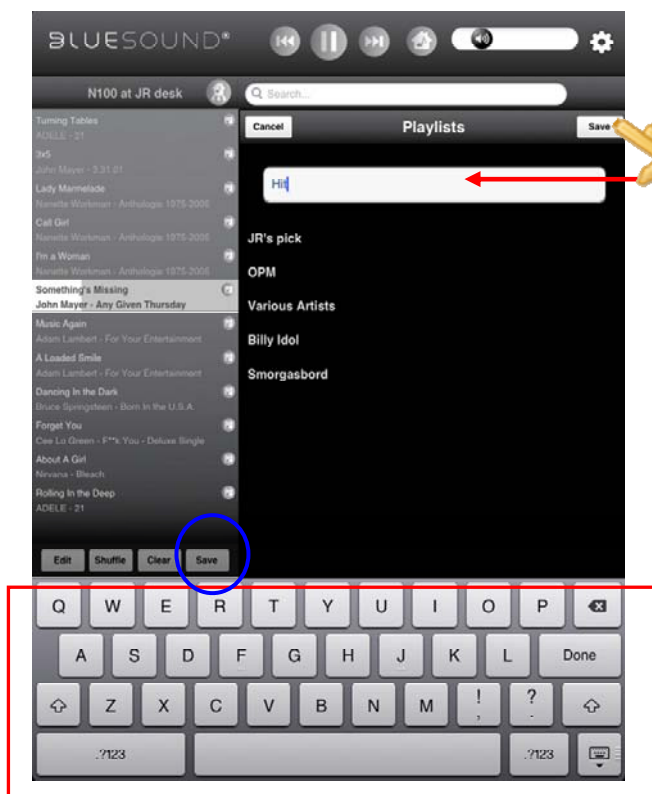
BLUESOUND®

N100 at JR desk

Search...

Turning Tables
ADELE - 21

3x5
John Mayer - 3.31.01

Lady Marmelade
Nanette Workman - Anthologie 1975-2005

Call Girl
Nanette Workman - Anthologie 1975-2005

I'm a Woman
Nanette Workman - Anthologie 1975-2005

Something's Missing
John Mayer - Any Given Thursday

Music Again
Adam Lambert - For Your Entertainment

A Loaded Smile
Adam Lambert - For Your Entertainment

Dancing In the Dark
Bruce Springsteen - Born In the U.S.A.

Forget You
Cee Lo Green - F**k You - Deluxe Single

About A Girl
Nirvana - Bleach

Rolling In the Deep
ADELE - 21

Edit Shuffle Clear Save

Cancel Playlists Save

Hit

JR's pick

OPM

Various Artists

Billy Idol

Smorgasbord

Q W E R T Y U I O P

A S D F G H J K L Done

Z X C V B N M ! , ? .

.?123 .?123